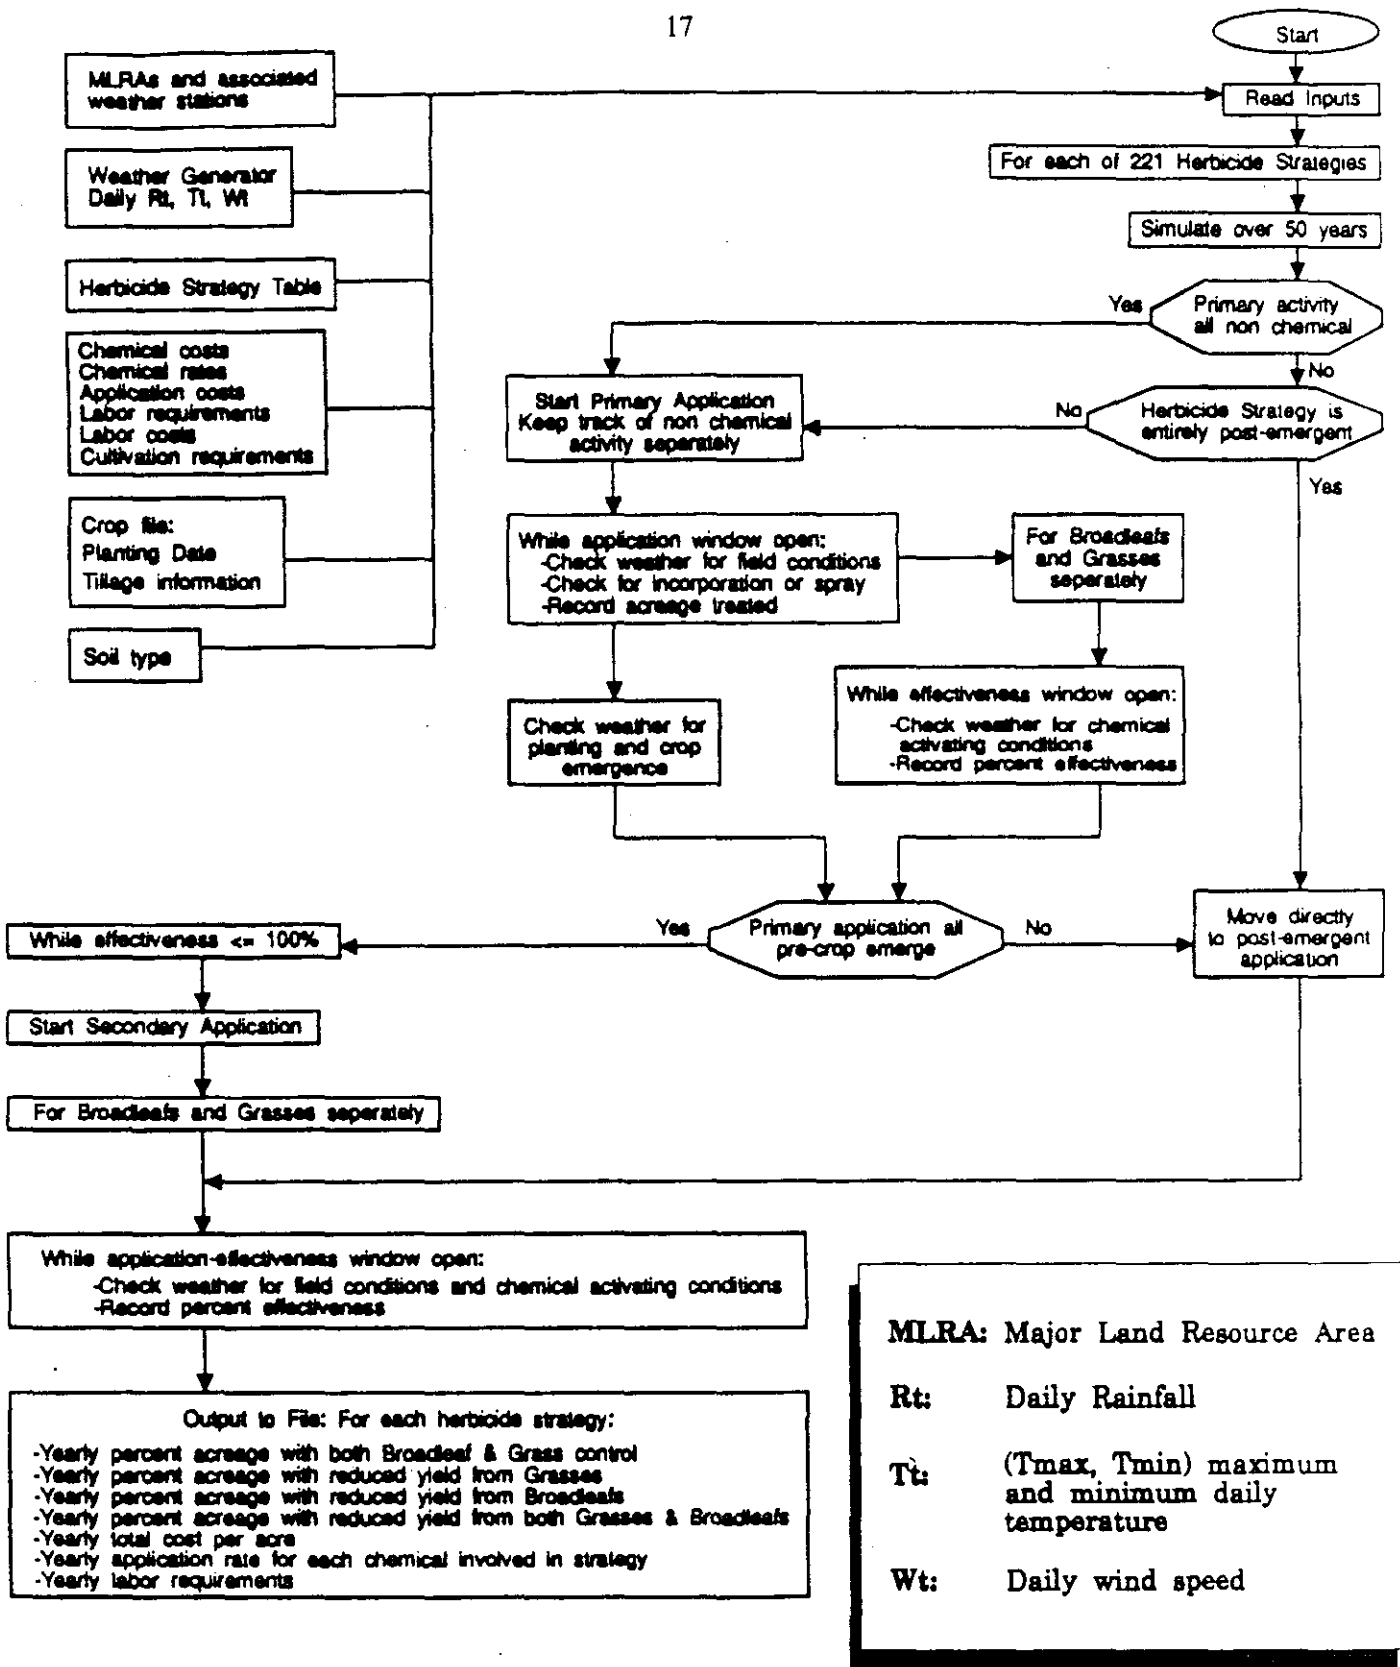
17

Start

MLRAs and associated weather stations

Read Inputs

Weather Generator Daily Rt, Tt, Wt

For each of 221 Herbicide Strategies

Simulate over 50 years

Herbicide Strategy Table

Yes

Primary activity all non chemical

Chemical costs
Chemical rates
Application costs
Labor requirements
Labor costs
Cultivation requirements

No

Start Primary Application Keep track of non chemical activity separately

No

Herbicide Strategy is entirely post-emergent

Yes

Crop file:
Planting Date
Tillage information

While application window open:
-Check weather for field conditions
-Check for incorporation or spray
-Record acreage treated

For Broadleafs and Grasses seperately

Soil type

While effectiveness window open:
-Check weather for chemical activating conditions
-Record percent effectiveness

Check weather for planting and crop emergence

Yes

Primary application all pre-crop emerge

No

Move directly to post-emergent application

While effectiveness <= 100%

Start Secondary Application

For Broadleafs and Grasses seperately

While application-effectiveness window open:
-Check weather for field conditions and chemical activating conditions
-Record percent effectiveness

Output to File: For each herbicide strategy:
-Yearly percent acreage with both Broadleaf & Grass control
-Yearly percent acreage with reduced yield from Grasses
-Yearly percent acreage with reduced yield from Broadleafs
-Yearly percent acreage with reduced yield from both Grasses & Broadleafs
-Yearly total cost per acre
-Yearly application rate for each chemical involved in strategy
-Yearly labor requirements

MLRA: Major Land Resource Area

Rt: Daily Rainfall

Tt: (Tmax, Tmin) maximum and minimum daily temperature

Wt: Daily wind speed